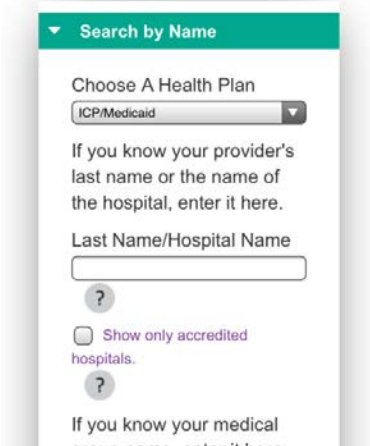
Search by Name

Choose A Health Plan

ICP/Medicaid

If you know your provider's last name or the name of the hospital, enter it here.

Last Name/Hospital Name

?

Show only accredited hospitals.

?

If you know your medical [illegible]